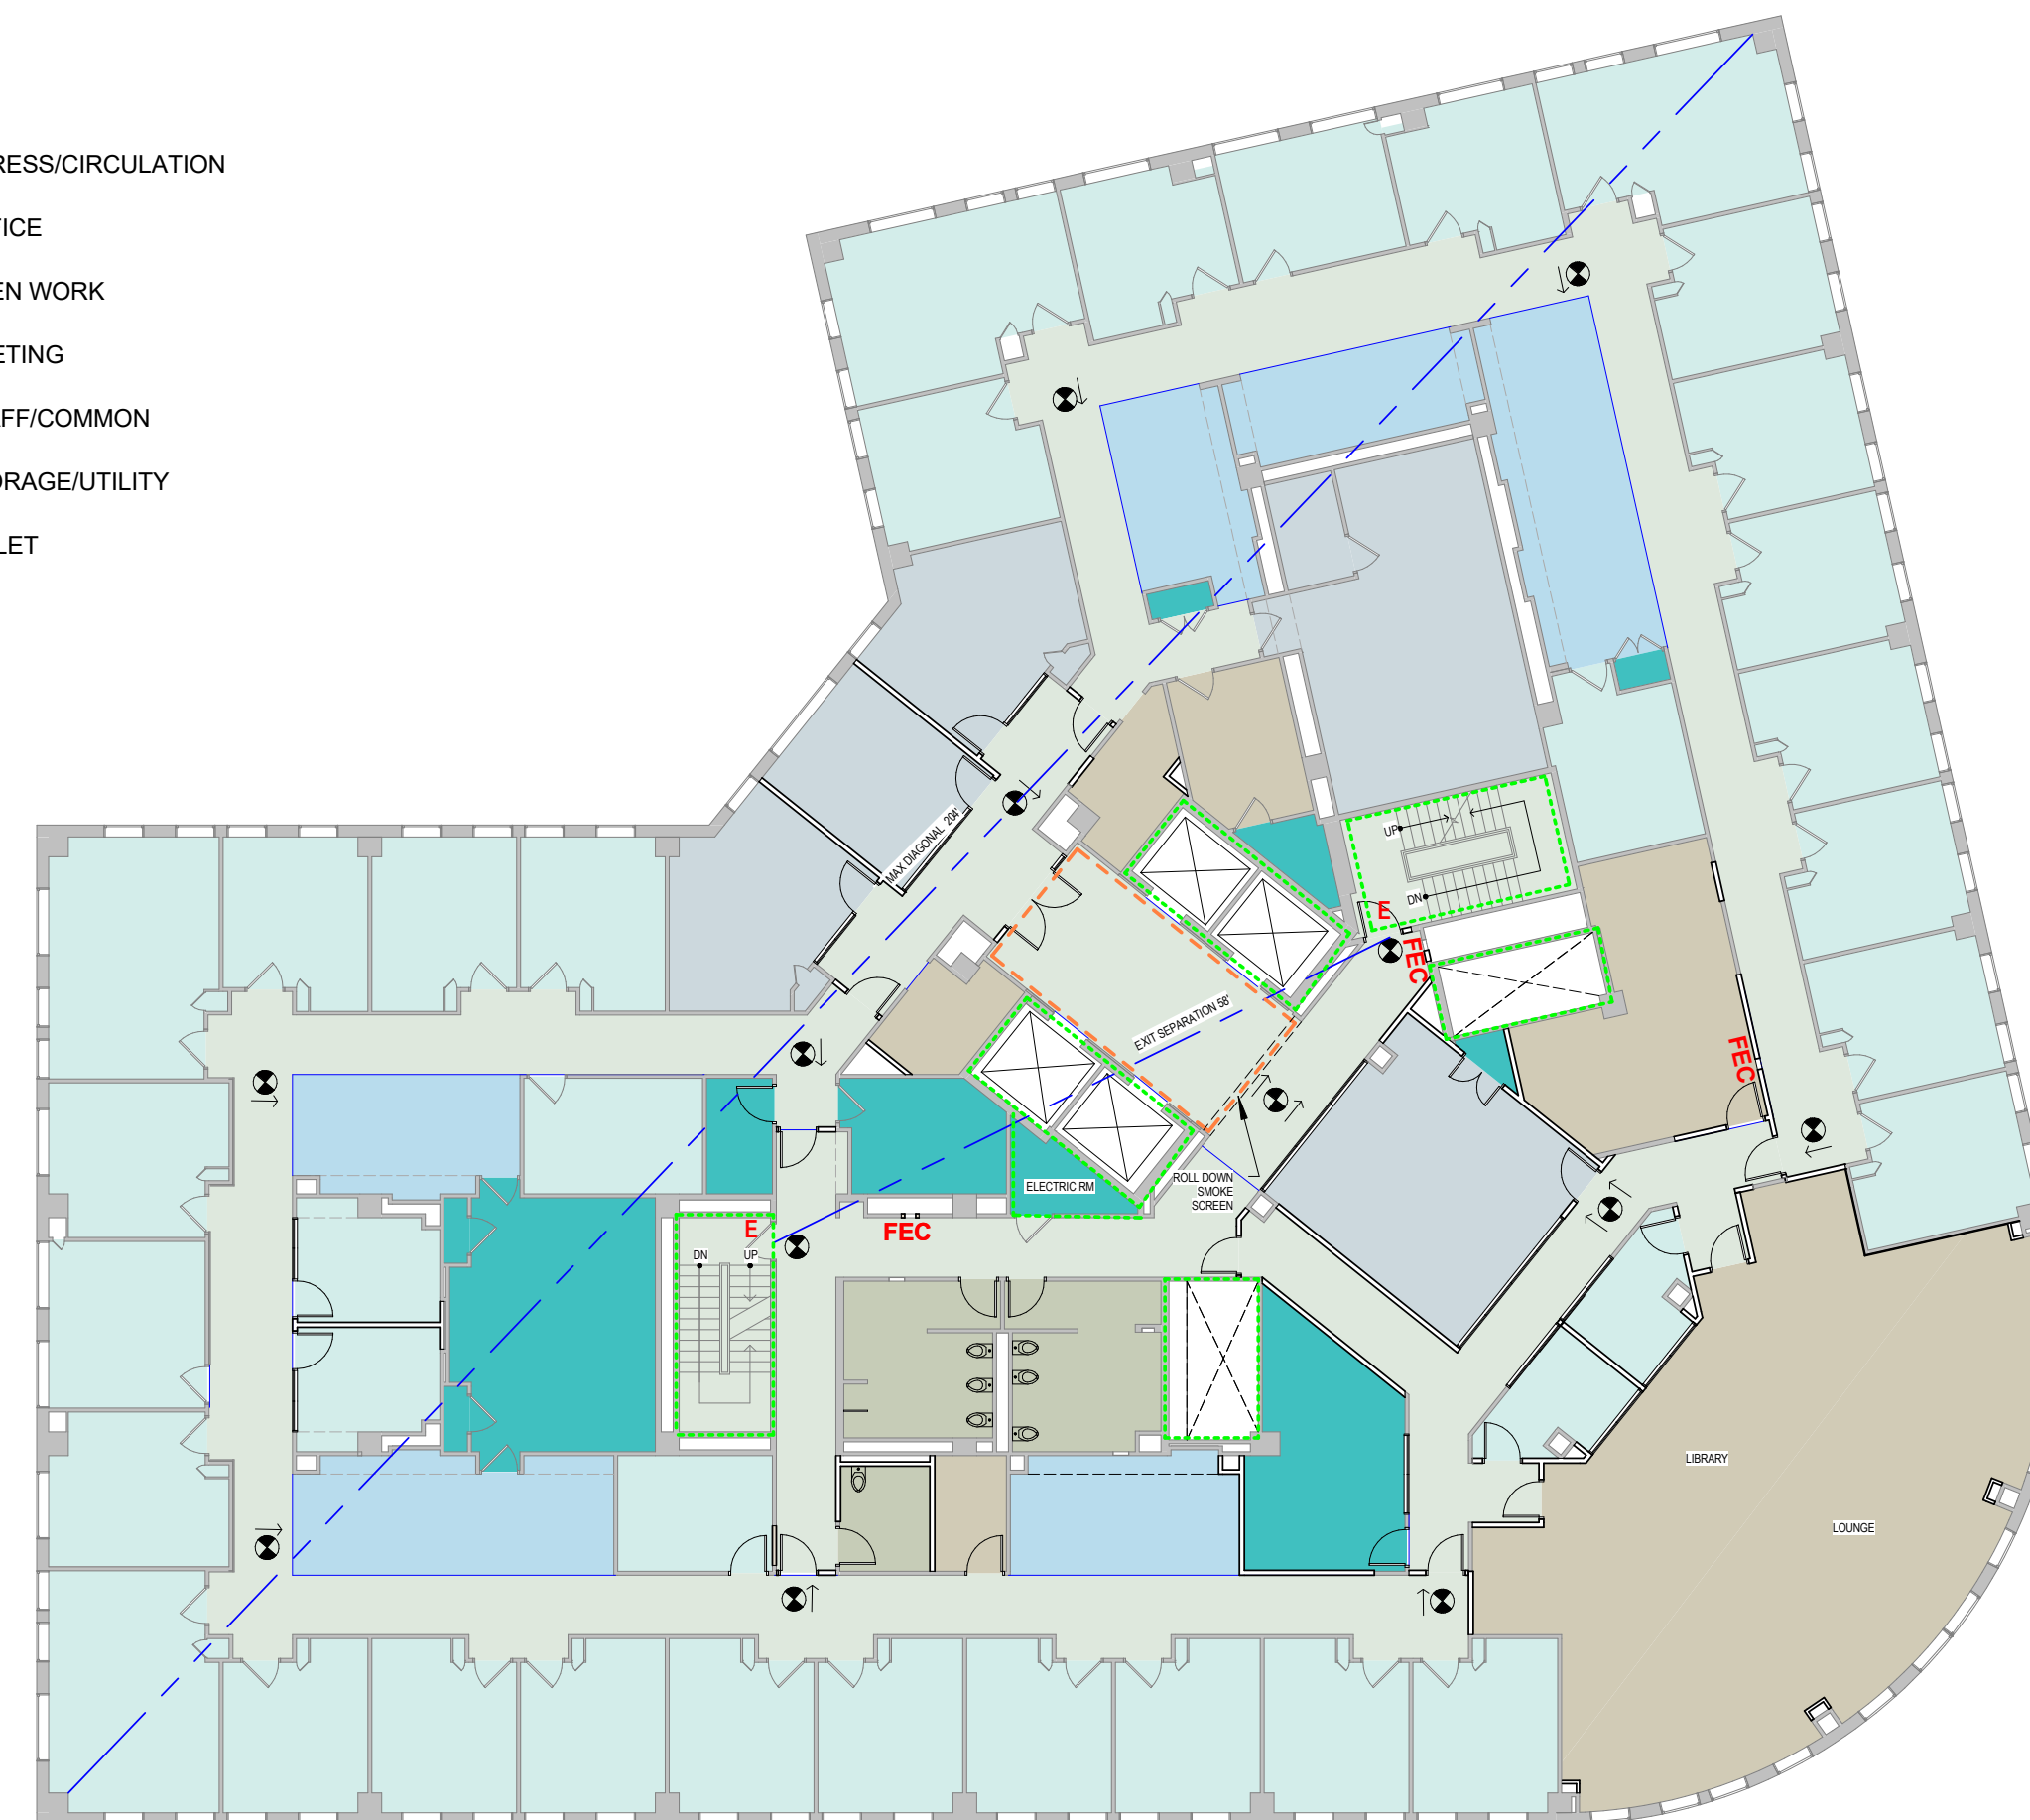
RESS/CIRCULATION

FICE

EN WORK

ETING

FF/COMMON

ORAGE/UTILITY

LET

MAX DIAGONAL 204'

UP

DN

E

FEC

EXIT SEPARATION 58'

FEC

ELECTRIC RM

ROLL DOWN SMOKE SCREEN

E

FEC

DN

UP

LIBRARY

LOUNGE